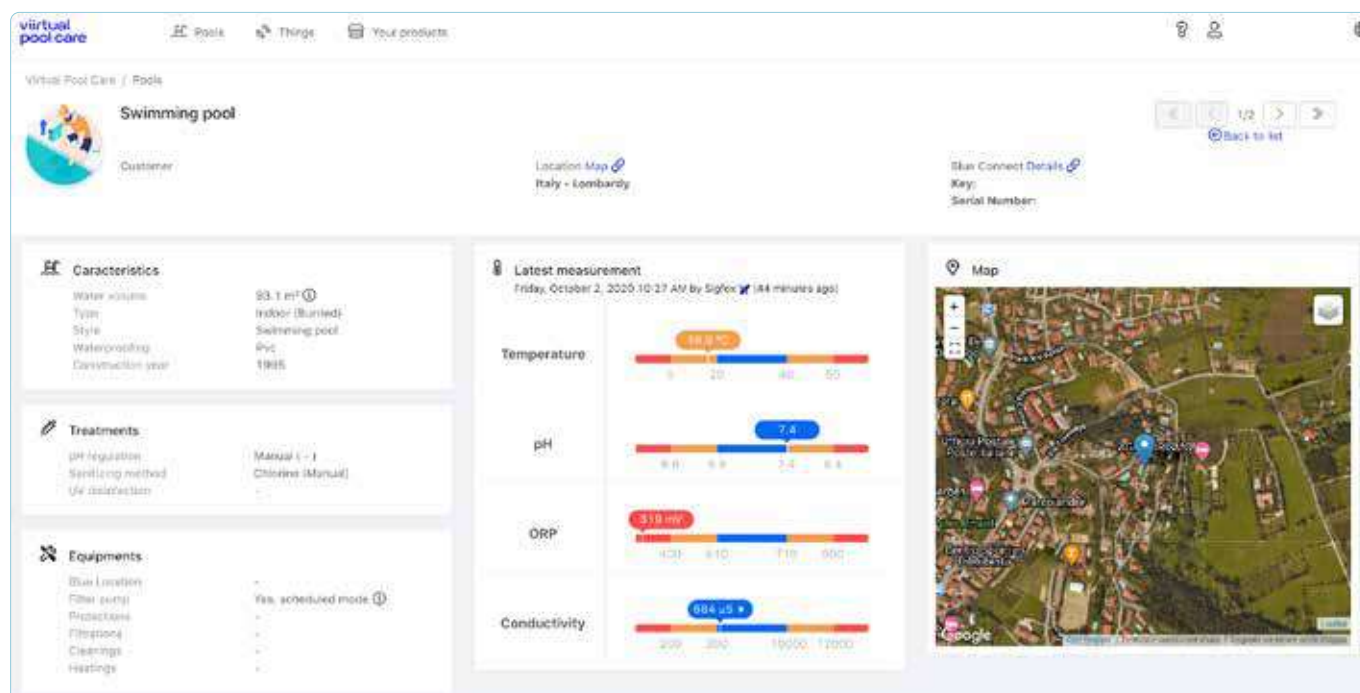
viirtual pool care

Pools Things Your products

Virtual Pool Care / Pools

Swimming pool

1/2
Back to list

Customer

Location Map
Italy - Lombardy

Blue Connect Details
Key:
Serial Number:

Caracteristics
Water volume 93.1 m³
Type Indoor (Buried)
Style Swimming pool
Waterproofing Pvc
Construction year 1995

Treatments
pH regulation Manual ( - )
Sanitizing method Chlorine (Manual)
UV disinfection -

Equipments
Blue Location -
Filter pump Yes, scheduled mode
Protections -
Filtrations -
Cleanings -
Heatings -

Latest measurement
Friday, October 2, 2020 10:27 AM By Sigfox (44 minutes ago)

Temperature
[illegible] °C
5 20 40 50

pH
7.4
6.8 6.9 7.4 8.4

ORP
319 mV
400 610 710 900

Conductivity
684 µS
200 300 10000 12000

Map
Google
Leaflet